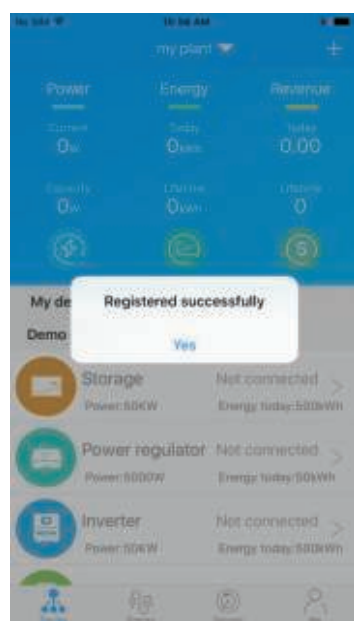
No SIM
10:36 AM
my plant
+

Power
Energy
Revenue

Current
0W
Today
0kWh
Today
0.00

Capacity
0W
Lifetime
0kWh
Lifetime
0

My de
Demo

Registered successfully
Yes

Storage
Power:50KW
Not connected
Energy today:500kWh

Power regulator
Power:5000W
Not connected
Energy today:50kWh

Inverter
Power:50KW
Not connected
Energy today:500kWh